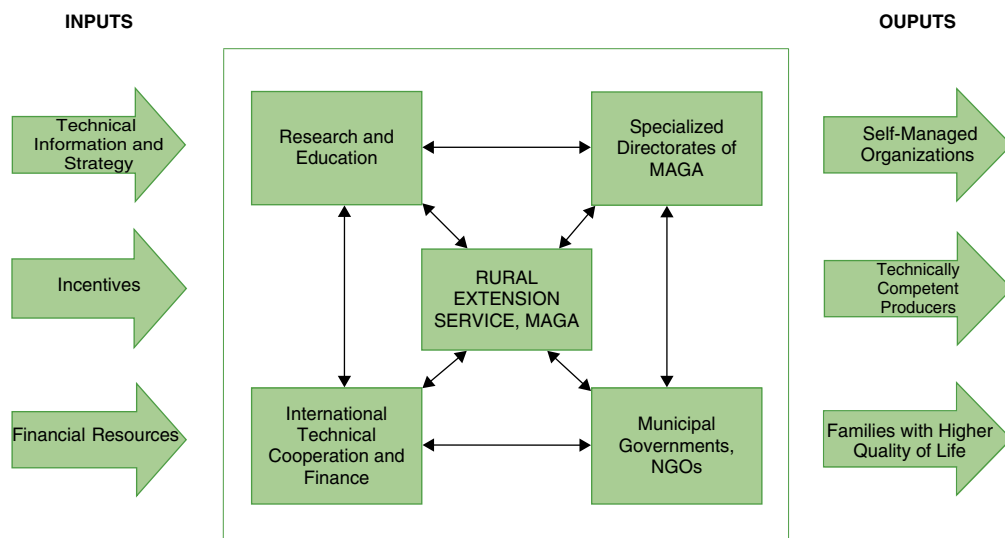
INPUTS

OUPUTS

Technical Information and Strategy

Incentives

Financial Resources

Research and Education

Specialized Directorates of MAGA

RURAL EXTENSION SERVICE, MAGA

International Technical Cooperation and Finance

Municipal Governments, NGOs

Self-Managed Organizations

Technically Competent Producers

Families with Higher Quality of Life